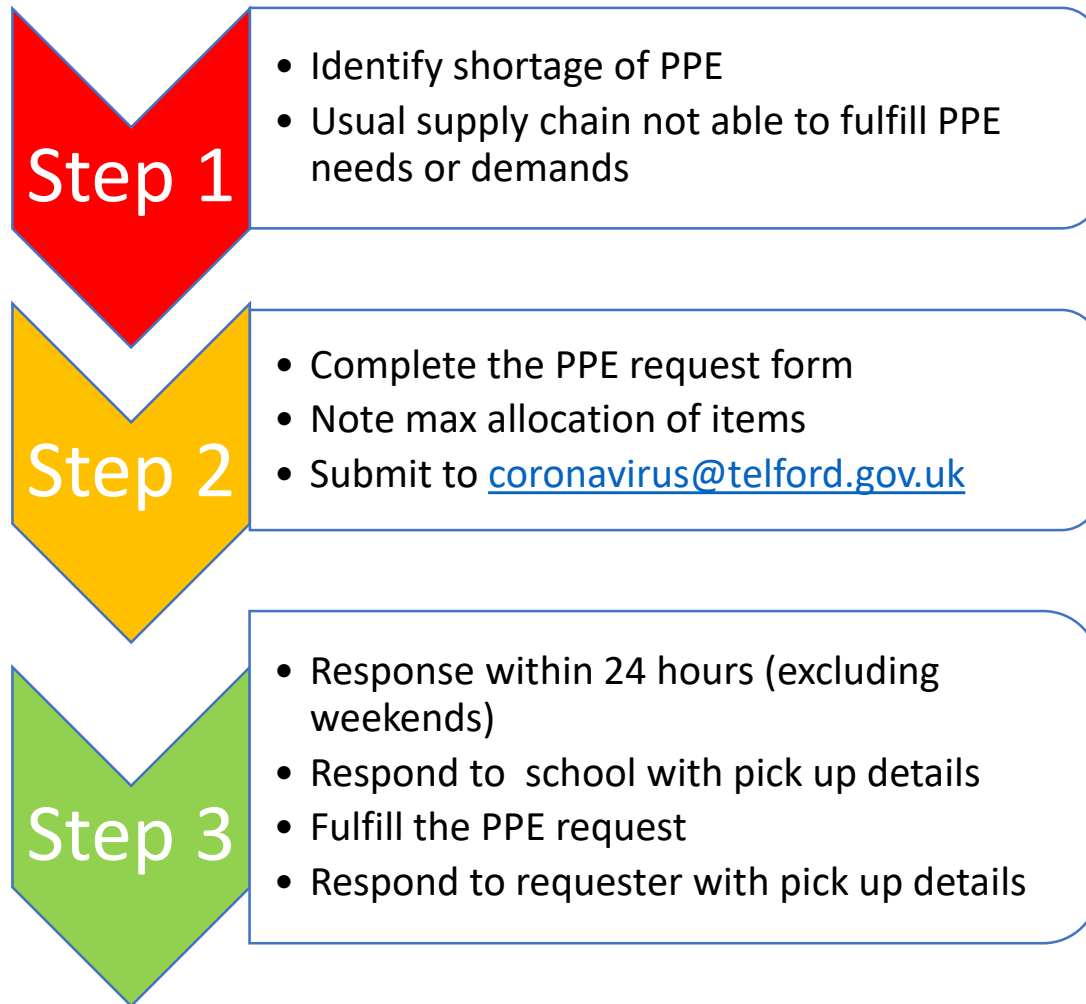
Step 1

- Identify shortage of PPE
- Usual supply chain not able to fulfill PPE needs or demands

Step 2

- Complete the PPE request form
- Note max allocation of items
- Submit to coronavirus@telford.gov.uk

Step 3

- Response within 24 hours (excluding weekends)
- Respond to  school with pick up details
- Fulfill the PPE request
- Respond to requester with pick up details